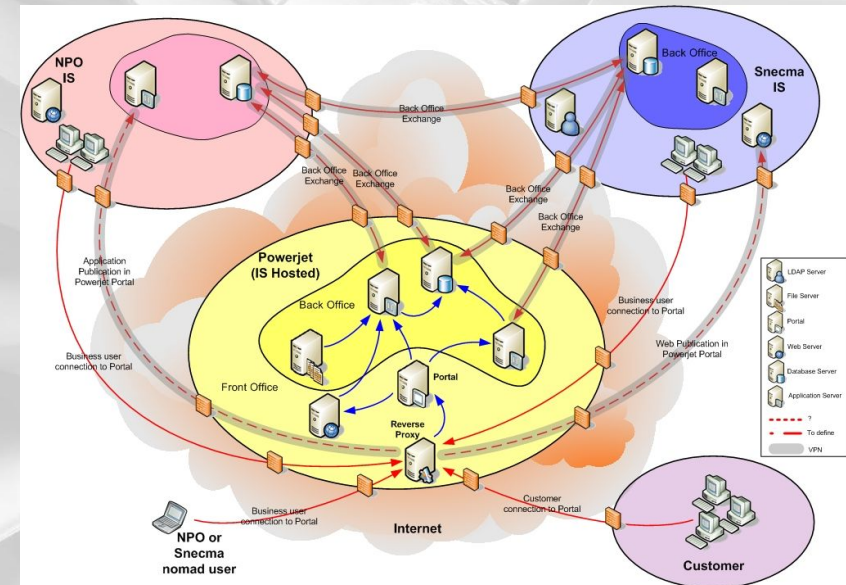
NPO IS

Back Office

Snecma IS

Back Office Exchange

Back Office Exchange

Back Office Exchange

Back Office Exchange

Back Office Exchange

Application Publication in Powerjet Portal

Powerjet (IS Hosted)

Back Office

Business user connection to Portal

Business user connection to Portal

Web Publication in Powerjet Portal

Front Office

Portal

Reverse Proxy

Business user connection to Portal

Customer connection to Portal

Internet

NPO or Snecma nomad user

Customer

LDAP Server

File Server

Portal

Web Server

Database Server

Application Server

?

To define

VPN